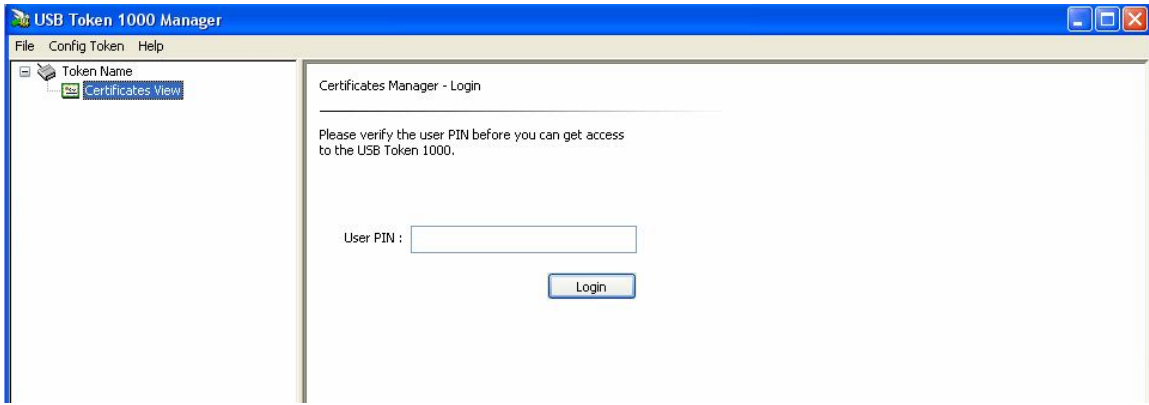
USB Token 1000 Manager

File Config Token Help

Token Name

Certificates View

Certificates Manager - Login

Please verify the user PIN before you can get access to the USB Token 1000.

User PIN :

Login